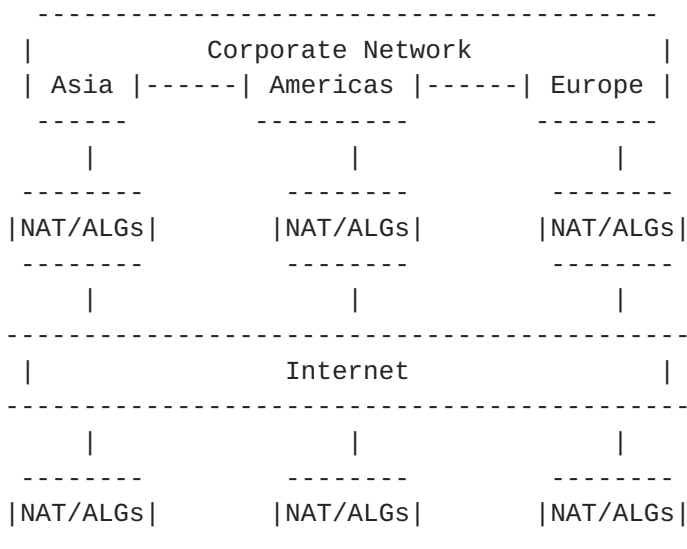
-----------------------------------
 |          Corporate Network          |
 | Asia |------| Americas |------| Europe |
  ------       ----------        --------
     |             |                |
 --------      --------         --------
|NAT/ALGs|    |NAT/ALGs|       |NAT/ALGs|
 --------      --------         --------
     |             |                |
-------------------------------------------
 |                Internet                 |
-------------------------------------------
     |             |                |
 --------      --------         --------
|NAT/ALGs|    |NAT/ALGs|       |NAT/ALGs|